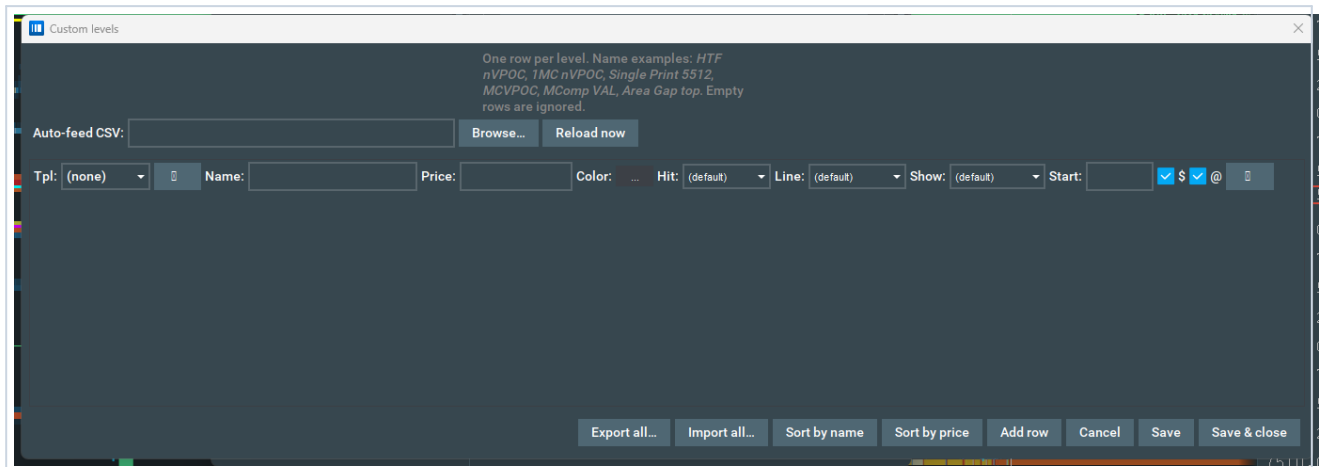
Custom levels

One row per level. Name examples: *HTF nVPOC, 1MC nVPOC, Single Print 5512, MCVPOC, MComp VAL, Area Gap top*. Empty rows are ignored.

Auto-feed CSV: Browse... Reload now

Tpl: (none) Name: Price: Color: ... Hit: (default) Line: (default) Show: (default) Start: $ @

Export all... Import all... Sort by name Sort by price Add row Cancel Save Save & close